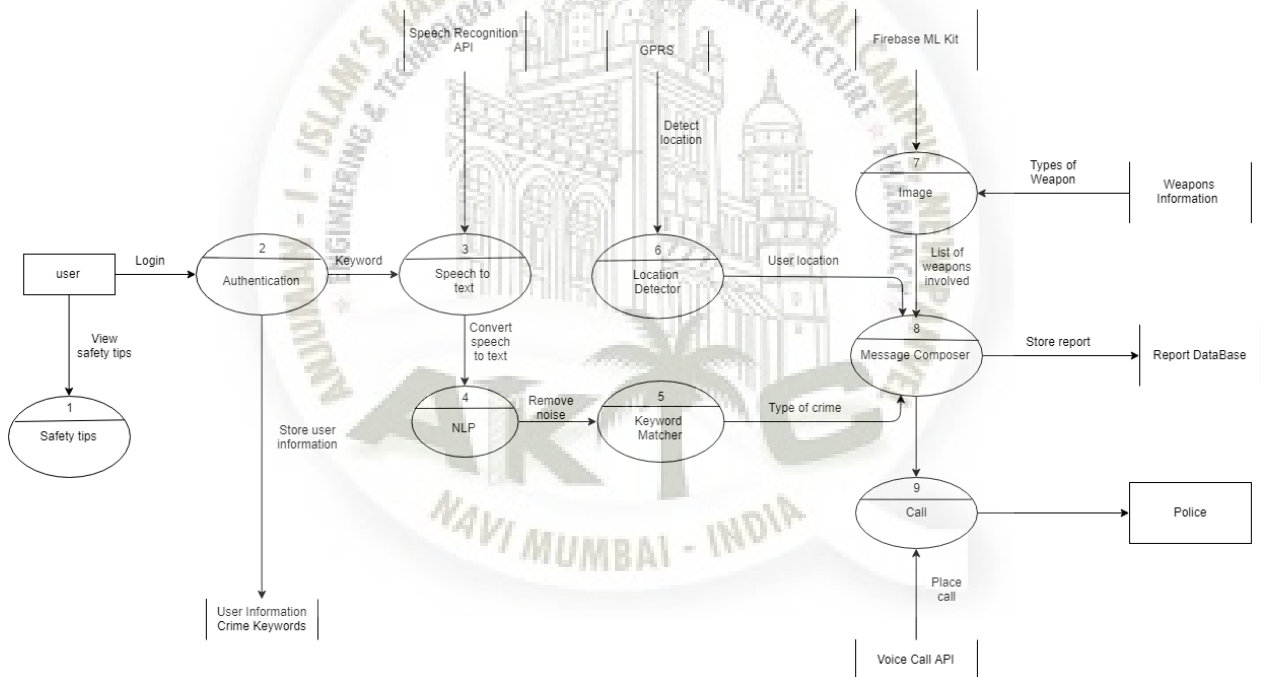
Speech Recognition API

GPRS

Firebase ML Kit

Detect location

7
Image

Types of Weapon

Weapons Information

user

Login

2
Authentication

Keyword

3
Speech to text

6
Location Detector

User location

List of weapons involved

View safety tips

Convert speech to text

8
Message Composer

Store report

Report DataBase

1
Safety tips

Store user information

4
NLP

Remove noise

5
Keyword Matcher

Type of crime

9
Call

Police

Place call

User Information
Crime Keywords

Voice Call API

ARCHITECTURE

NAVI MUMBAI - INDIA